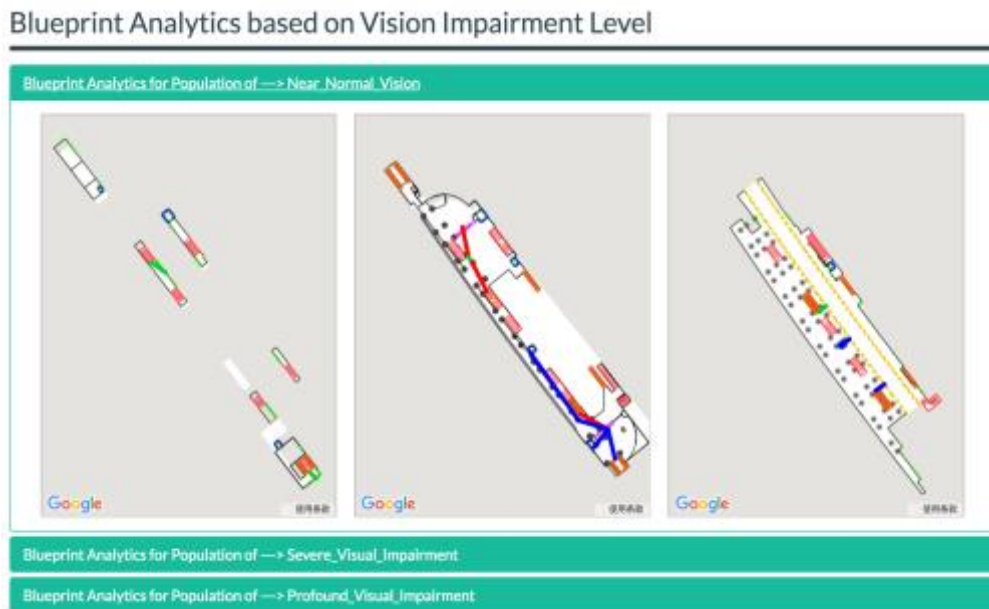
Blueprint Analytics based on Vision Impairment Level

Blueprint Analytics for Population of —> Near_Normal_Vision

Google 使用条款

Google 使用条款

Google 使用条款

Blueprint Analytics for Population of —> Severe_Visual_Impairment

Blueprint Analytics for Population of —> Profound_Visual_Impairment